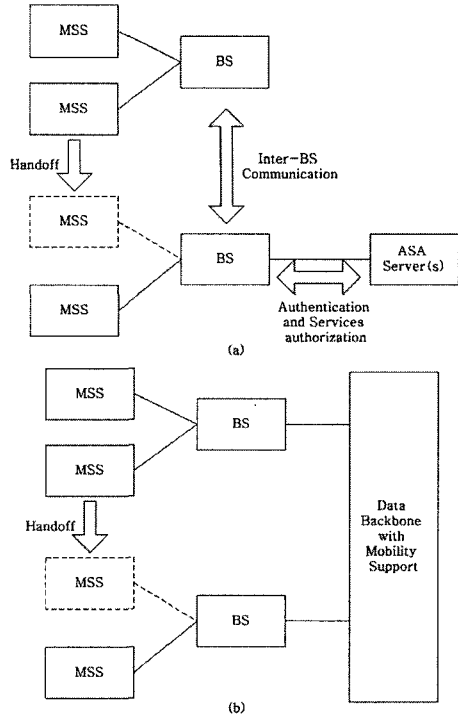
MSS

BS

MSS

Handoff

Inter-BS Communication

MSS

BS

ASA Server(s)

MSS

Authentication and Services authorization

(a)

MSS

BS

MSS

Data Backbone with Mobility Support

Handoff

MSS

BS

MSS

(b)